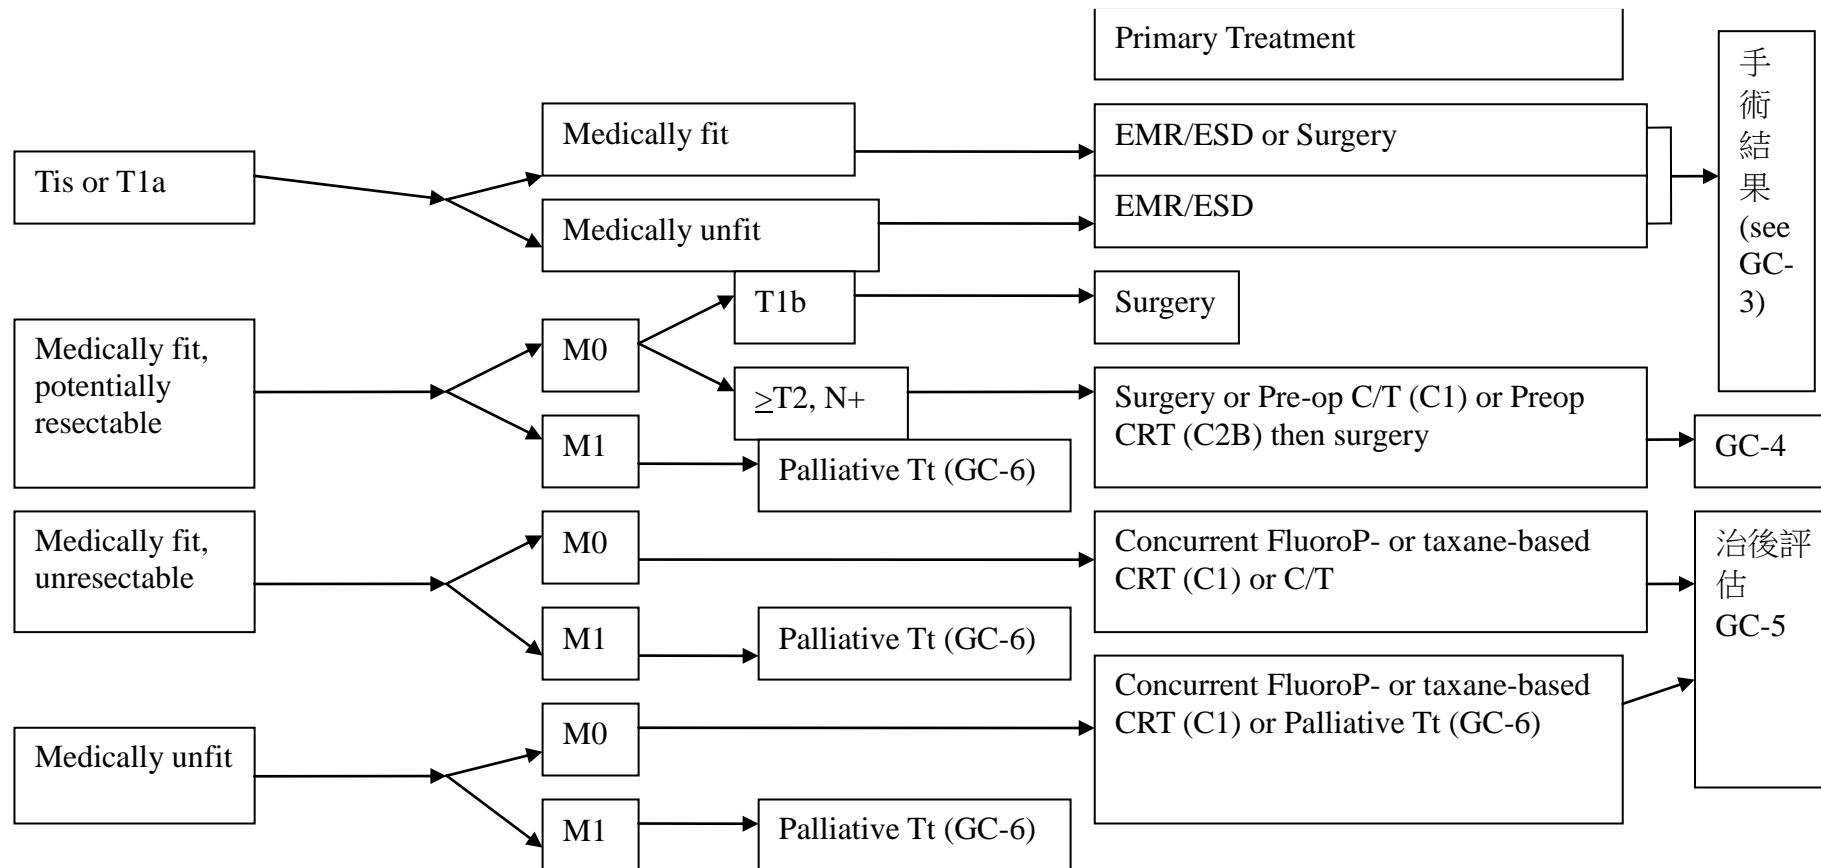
Primary Treatment

Tis or T1a

Medically fit

Medically unfit

EMR/ESD or Surgery

EMR/ESD

手術結果 (see GC-3)

T1b

Surgery

Medically fit, potentially resectable

M0

M1

≥T2, N+

Surgery or Pre-op C/T (C1) or Preop CRT (C2B) then surgery

GC-4

Palliative Tt (GC-6)

Medically fit, unresectable

M0

Concurrent FluoroP- or taxane-based CRT (C1) or C/T

治後評估 GC-5

M1

Palliative Tt (GC-6)

Concurrent FluoroP- or taxane-based CRT (C1) or Palliative Tt (GC-6)

Medically unfit

M0

M1

Palliative Tt (GC-6)